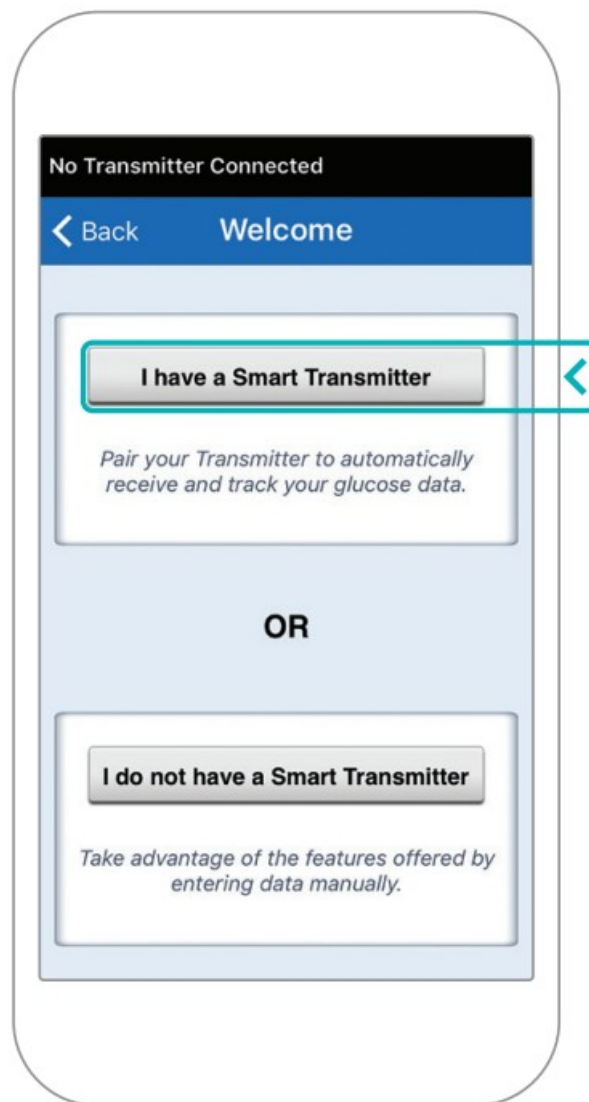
No Transmitter Connected

Back

Welcome

I have a Smart Transmitter

Pair your Transmitter to automatically receive and track your glucose data.

OR

I do not have a Smart Transmitter

Take advantage of the features offered by entering data manually.